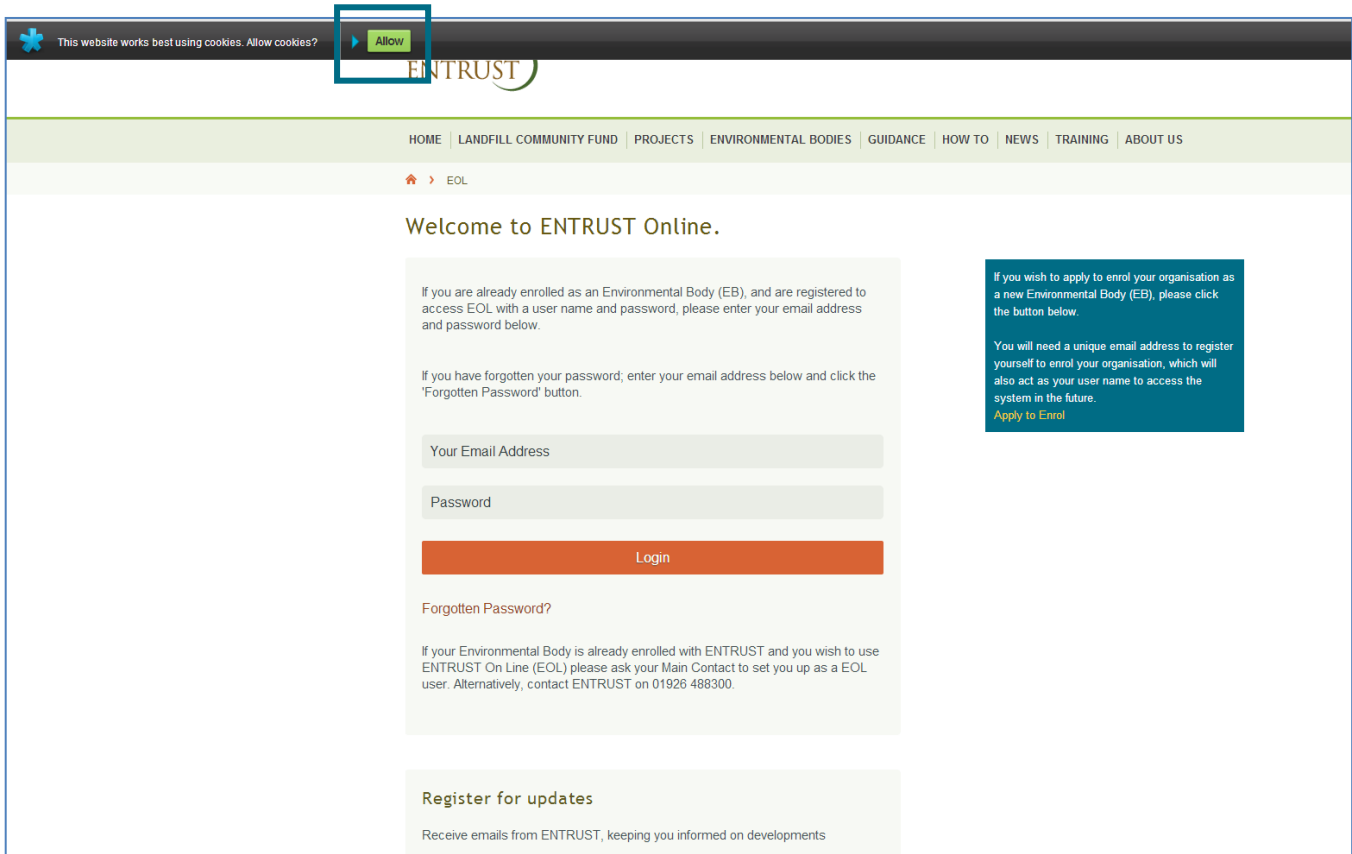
This website works best using cookies. Allow cookies?

Allow

ENTRUST

HOME | LANDFILL COMMUNITY FUND | PROJECTS | ENVIRONMENTAL BODIES | GUIDANCE | HOW TO | NEWS | TRAINING | ABOUT US

› EOL

Welcome to ENTRUST Online.

If you are already enrolled as an Environmental Body (EB), and are registered to access EOL with a user name and password, please enter your email address and password below.

If you have forgotten your password; enter your email address below and click the 'Forgotten Password' button.

Your Email Address

Password

Login

Forgotten Password?

If your Environmental Body is already enrolled with ENTRUST and you wish to use ENTRUST On Line (EOL) please ask your Main Contact to set you up as a EOL user. Alternatively, contact ENTRUST on 01926 488300.

If you wish to apply to enrol your organisation as a new Environmental Body (EB), please click the button below.

You will need a unique email address to register yourself to enrol your organisation, which will also act as your user name to access the system in the future.

Apply to Enrol

Register for updates

Receive emails from ENTRUST, keeping you informed on developments